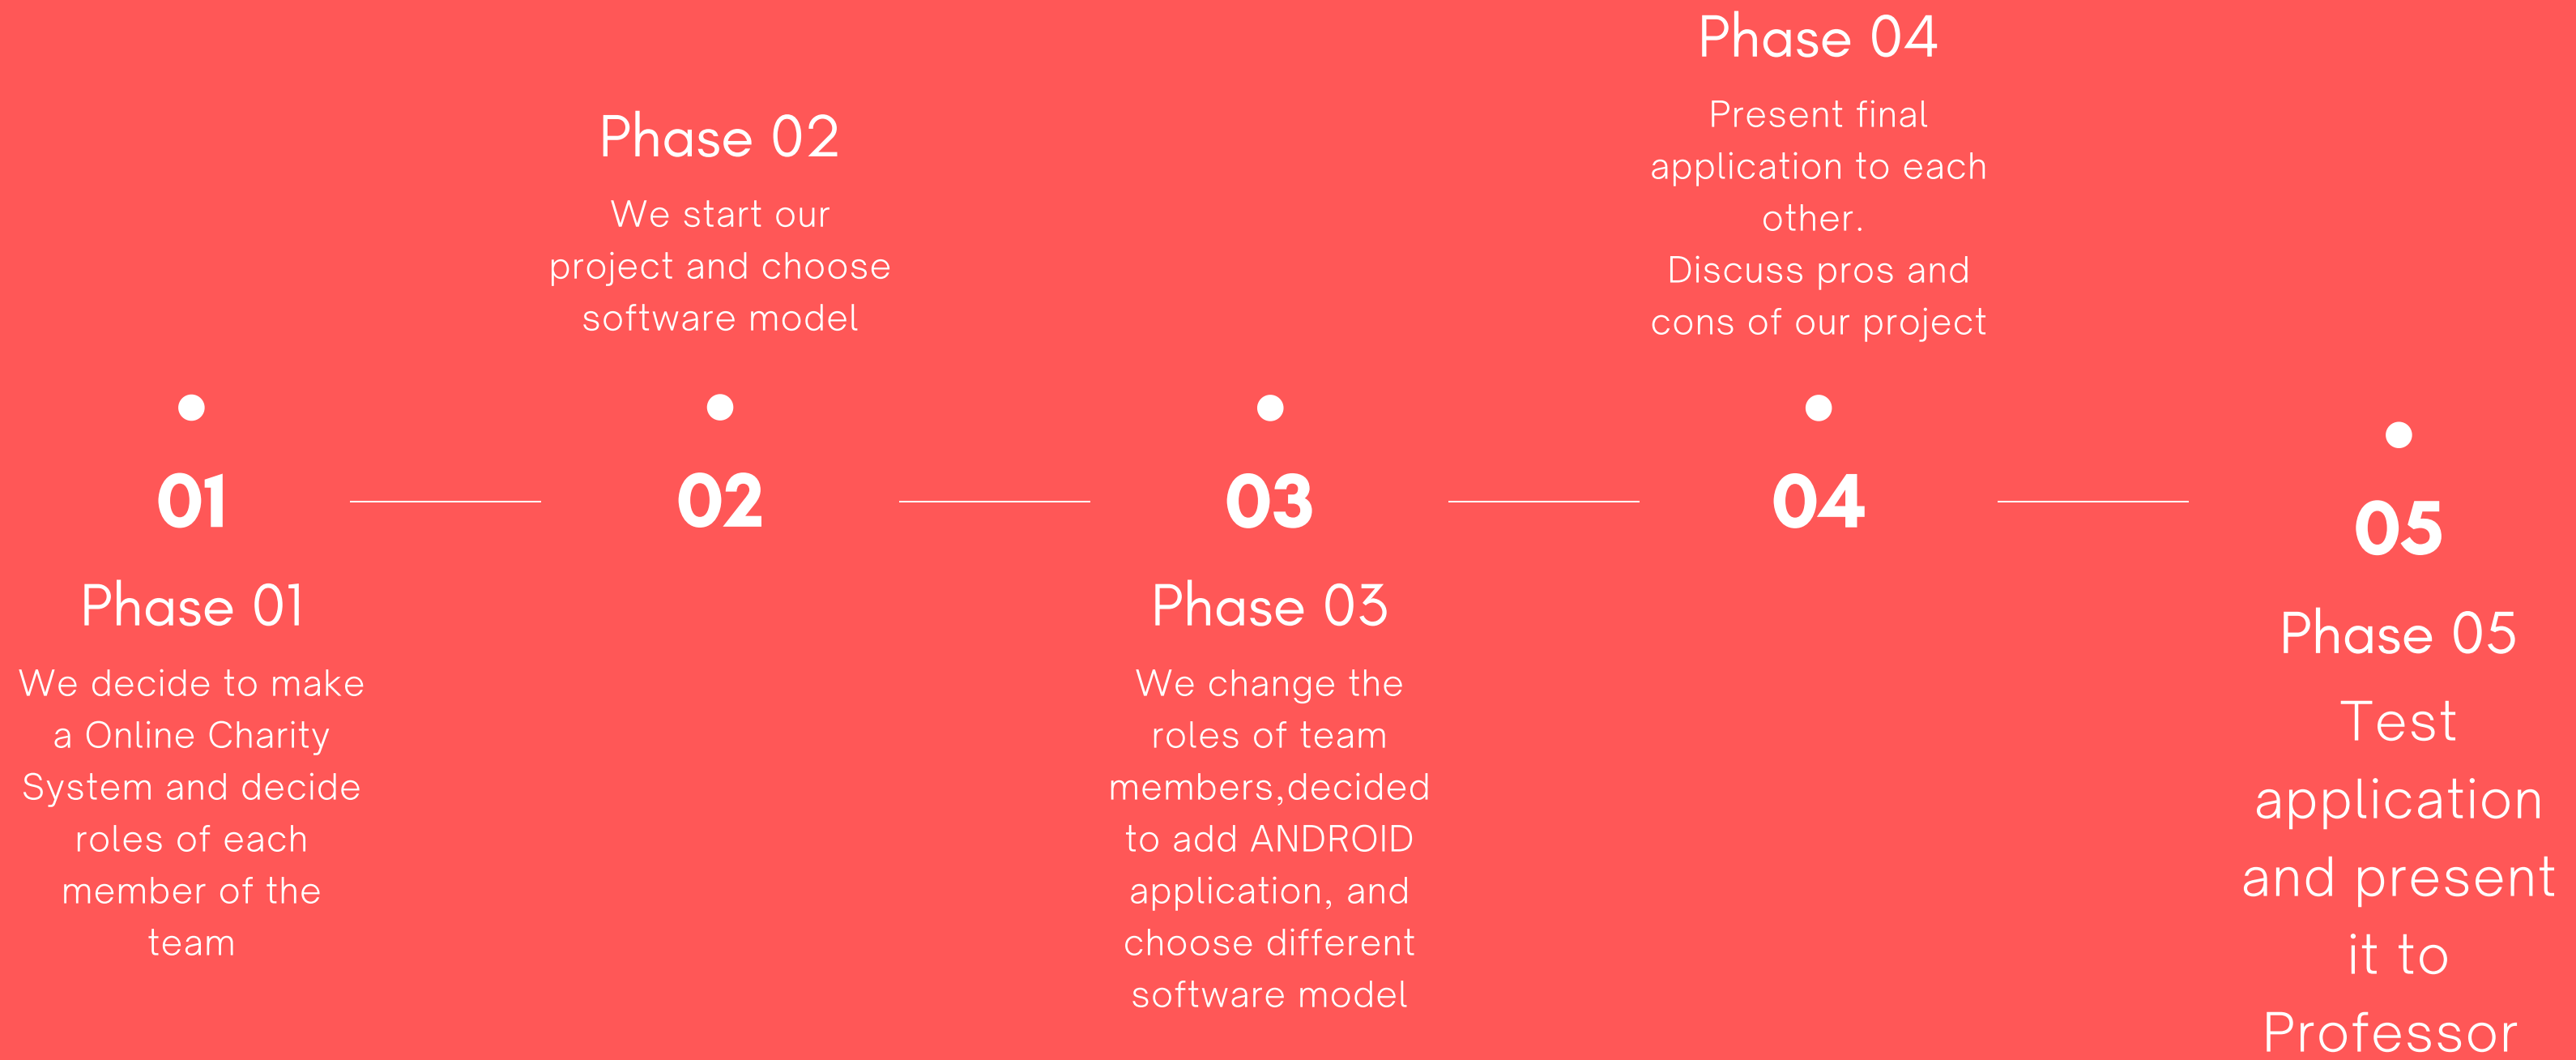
01

Phase 01

We decide to make a Online Charity System and decide roles of each member of the team

Phase 02

We start our project and choose software model

02

03

Phase 03

We change the roles of team members,decided to add ANDROID application, and choose different software model

Phase 04

Present final application to each other.
Discuss pros and cons of our project

04

05

Phase 05

Test application and present it to Professor